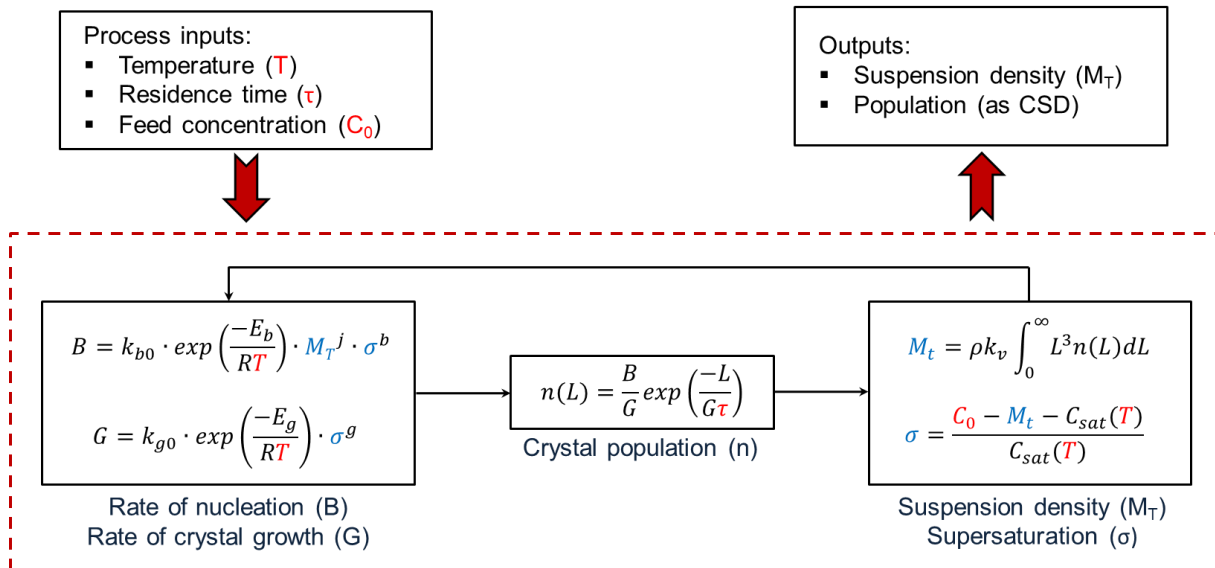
Process inputs:
- Temperature (T)
- Residence time (τ)
- Feed concentration ($C_0$)

Outputs:
- Suspension density ($M_T$)
- Population (as CSD)

$B = k_{b0} \cdot exp\left(\frac{-E_b}{RT}\right) \cdot {M_T}^j \cdot \sigma^b$

$G = k_{g0} \cdot exp\left(\frac{-E_g}{RT}\right) \cdot \sigma^g$

Rate of nucleation (B)
Rate of crystal growth (G)

$n(L) = \frac{B}{G} exp\left(\frac{-L}{G\tau}\right)$

Crystal population (n)

$M_t = \rho k_v \int_0^\infty L^3 n(L) dL$

$\sigma = \frac{C_0 - M_t - C_{sat}(T)}{C_{sat}(T)}$

Suspension density ($M_T$)
Supersaturation (σ)